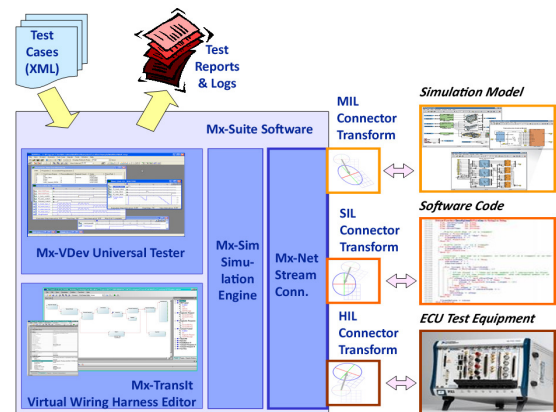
Test Cases (XML)

Test Reports & Logs

Mx-Suite Software

Mx-VDev Universal Tester

Mx-Sim Simulation Engine

Mx-Net Stream Conn.

Mx-TransIt Virtual Wiring Harness Editor

MIL Connector Transform

SIL Connector Transform

HIL Connector Transform

Simulation Model

Software Code

ECU Test Equipment